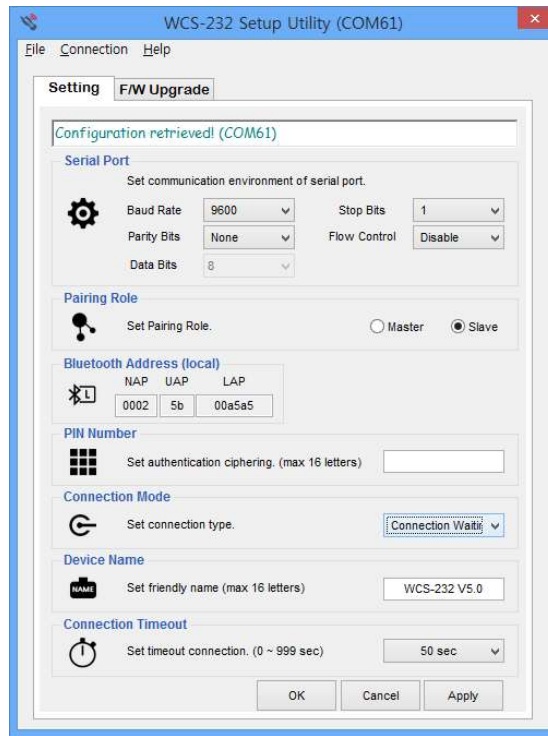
WCS-232 Setup Utility (COM61)

File Connection Help

Setting F/W Upgrade

Configuration retrieved! (COM61)

Serial Port

Set communication environment of serial port.

Baud Rate 9600 Stop Bits 1

Parity Bits None Flow Control Disable

Data Bits 8

Pairing Role

Set Pairing Role. Master Slave

Bluetooth Address (local)

NAP UAP LAP

0002 5b 00a5a5

PIN Number

Set authentication ciphering. (max 16 letters)

Connection Mode

Set connection type. Connection Waitir

Device Name

NAME

Set friendly name (max 16 letters) WCS-232 V5.0

Connection Timeout

Set timeout connection. (0 ~ 999 sec) 50 sec

OK Cancel Apply